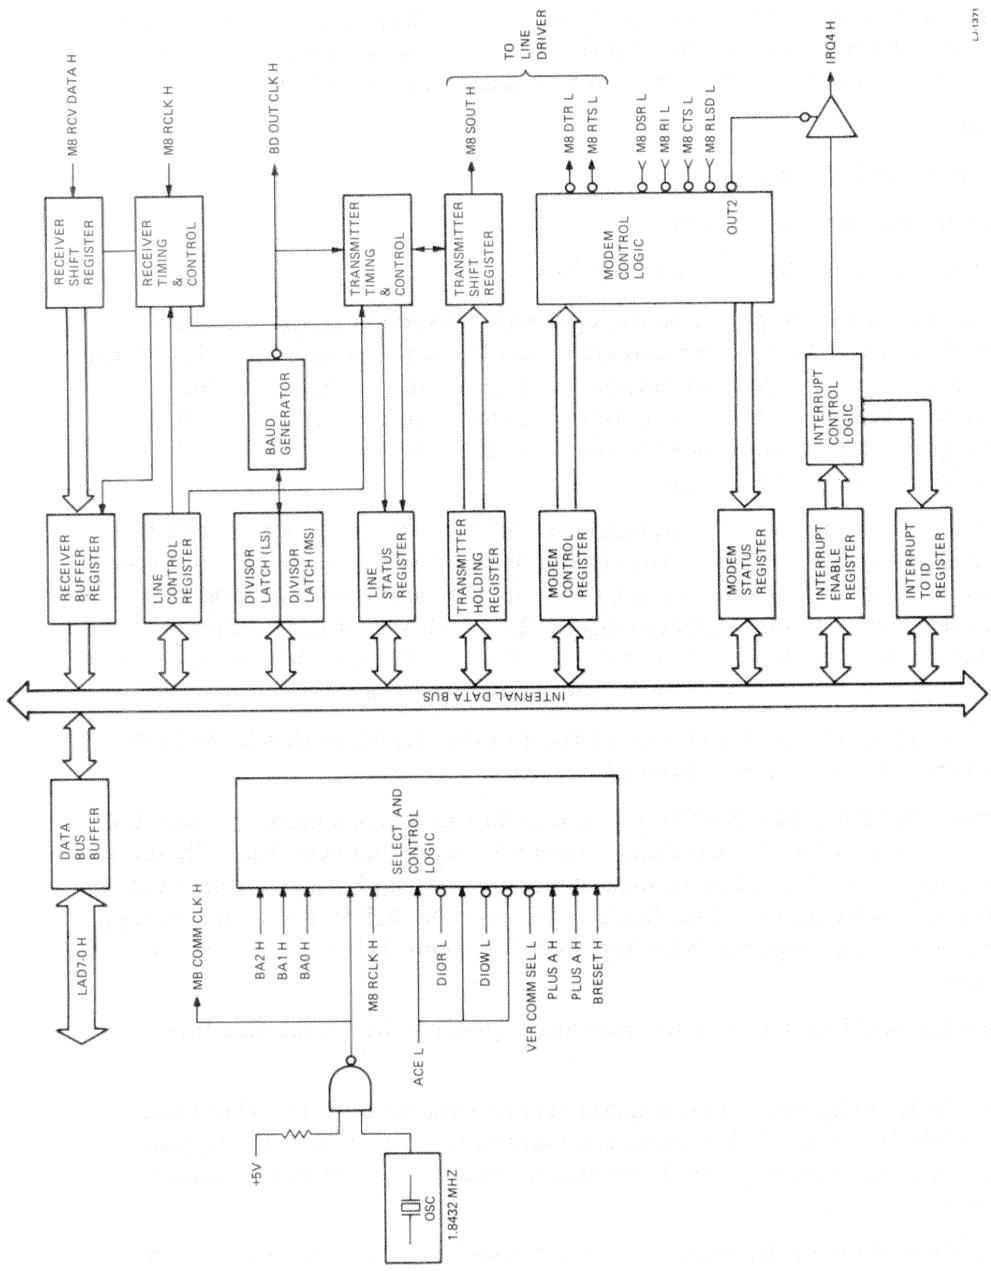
LJ-1371

M8 RCV DATA H

M8 RCLK H

BD OUT CLK H

TO LINE DRIVER

M8 SOUT H

M8 DTR L

M8 RTS L

M8 DSR L

M8 RI L

M8 CTS L

M8 RLSD L

IRQ4 H

RECEIVER SHIFT REGISTER

RECEIVER TIMING & CONTROL

TRANSMITTER TIMING & CONTROL

TRANSMITTER SHIFT REGISTER

MODEM CONTROL LOGIC

OUT2

BAUD GENERATOR

INTERRUPT CONTROL LOGIC

RECEIVER BUFFER REGISTER

LINE CONTROL REGISTER

DIVISOR LATCH (LS)

DIVISOR LATCH (MS)

LINE STATUS REGISTER

TRANSMITTER HOLDING REGISTER

MODEM CONTROL REGISTER

MODEM STATUS REGISTER

INTERRUPT ENABLE REGISTER

INTERRUPT TO ID REGISTER

INTERNAL DATA BUS

DATA BUS BUFFER

SELECT AND CONTROL LOGIC

LAD7-0 H

M8 COMM CLK H

BA2 H

BA1 H

BA0 H

M8 RCLK H

DIOR L

DIOW L

VER COMM SEL L

PLUS A H

PLUS A H

BRESET H

ACE L

+5V

OSC

1.8432 MHZ